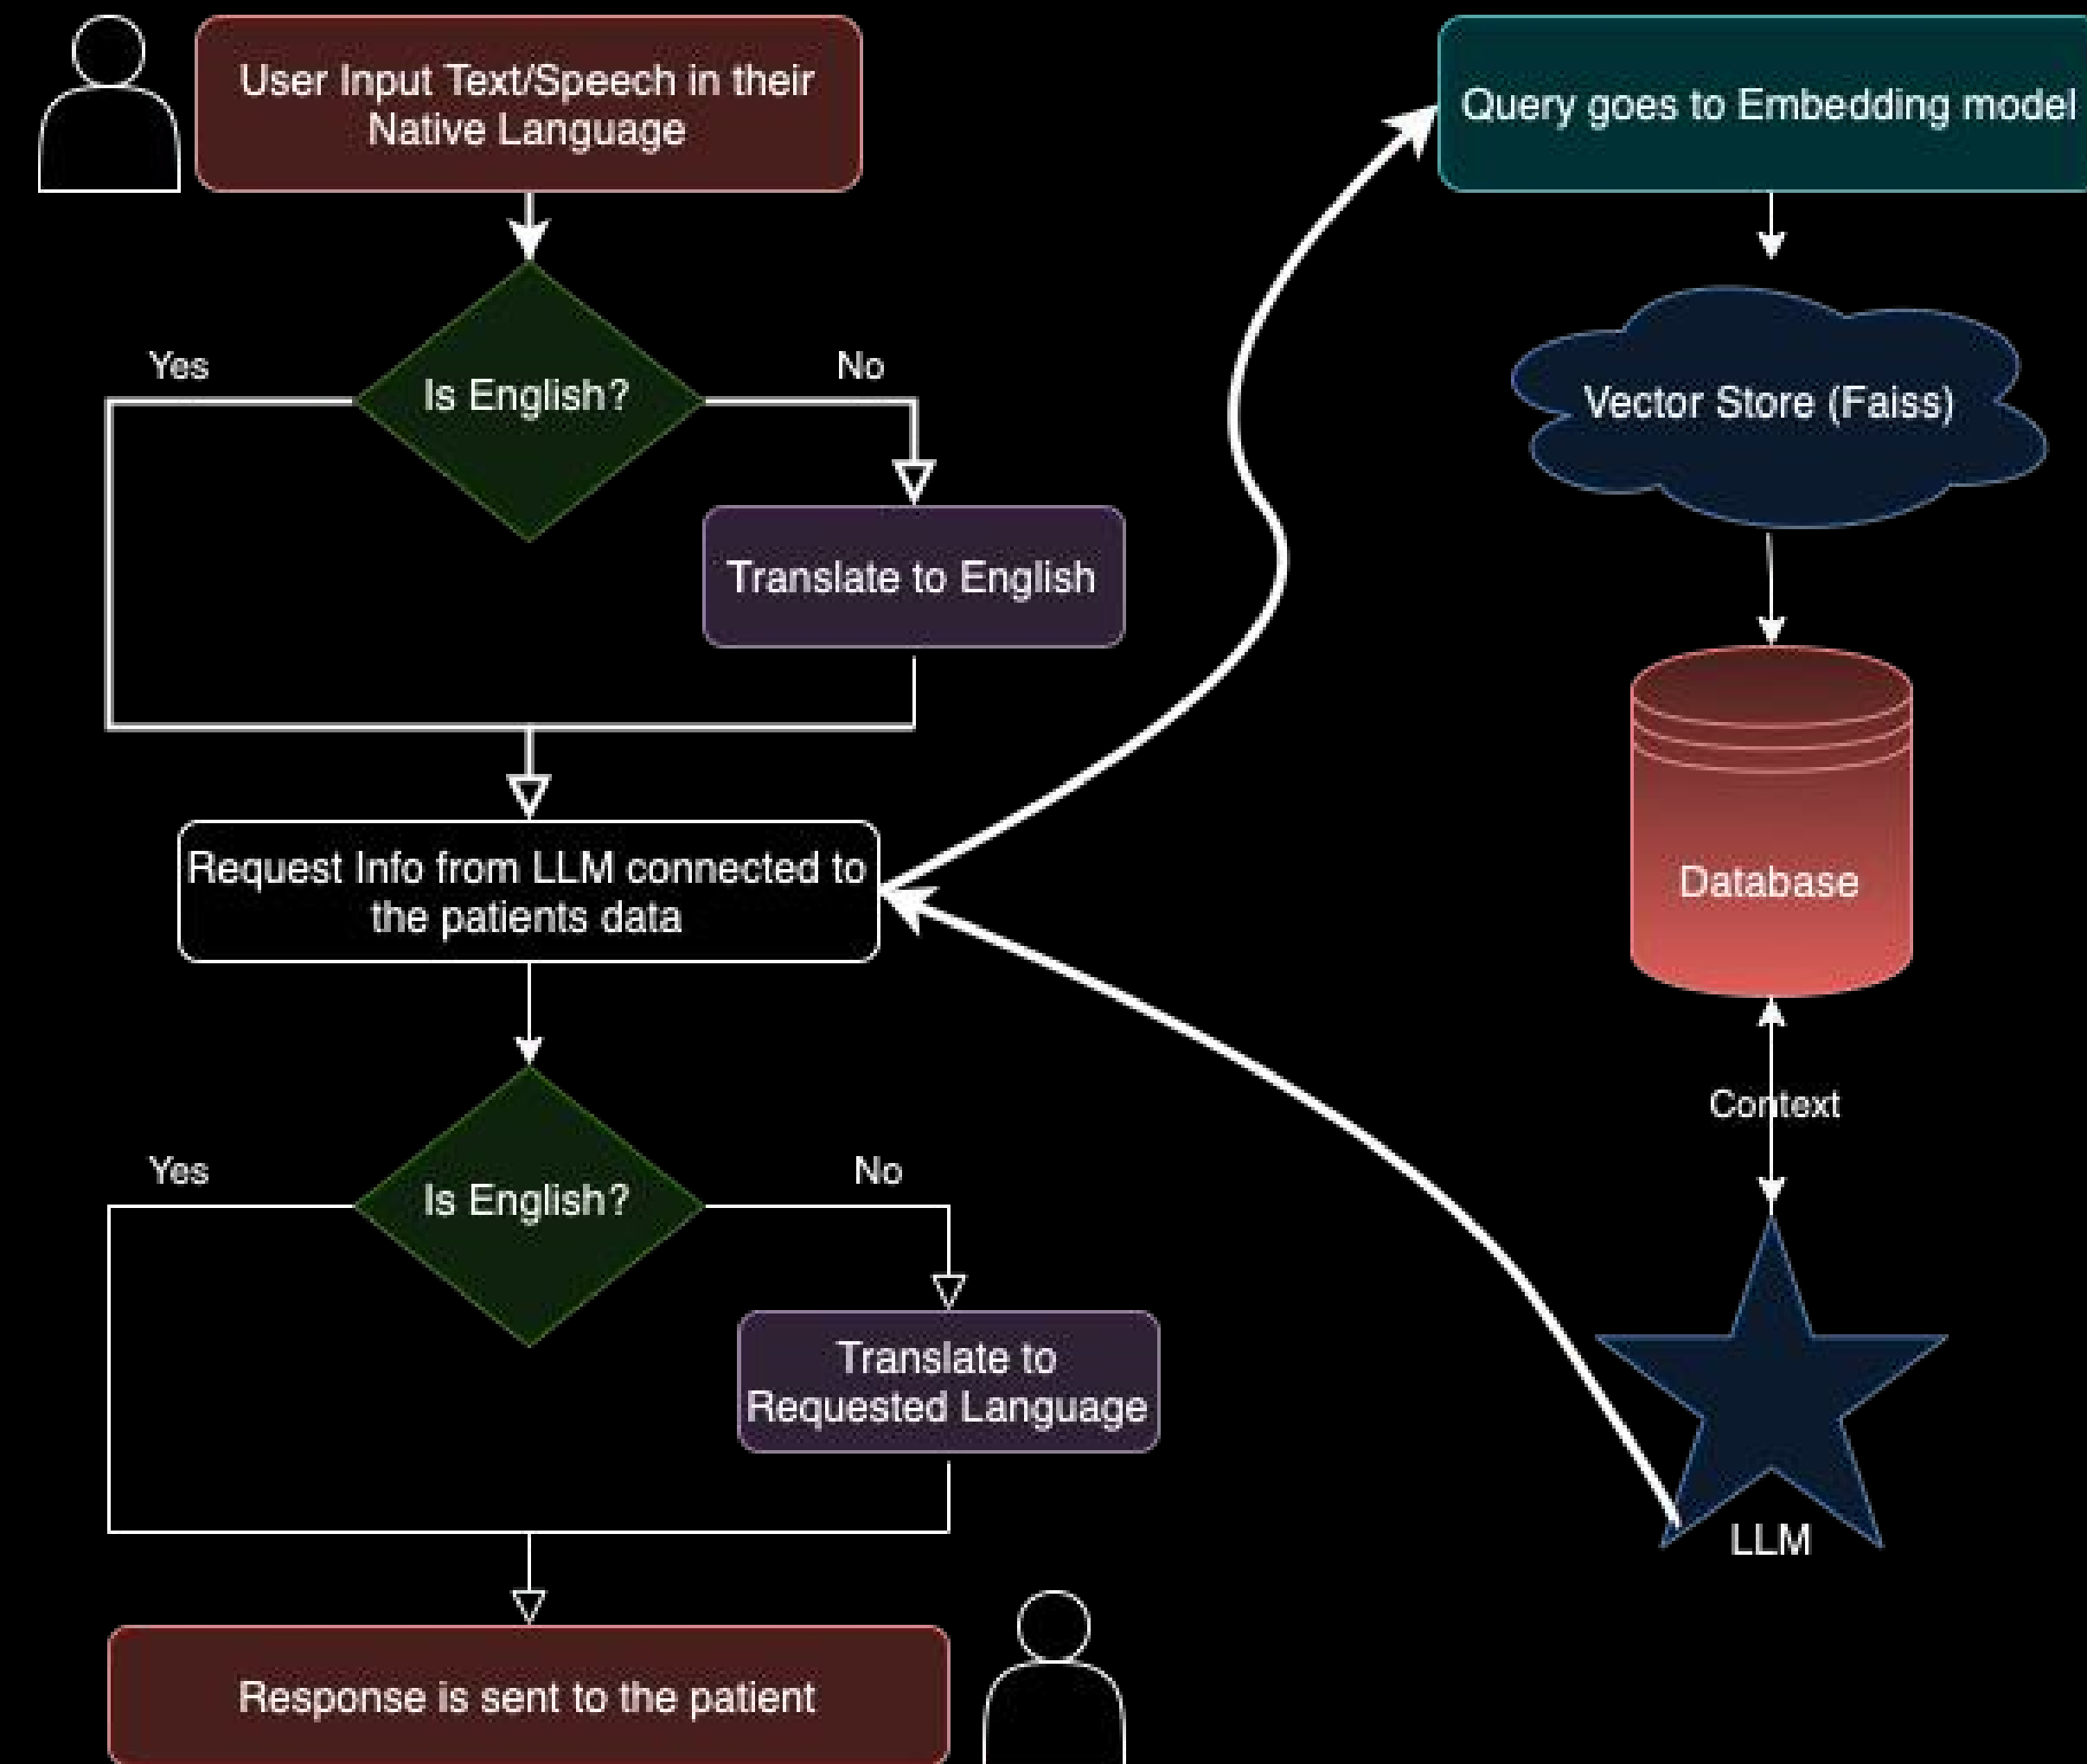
User Input Text/Speech in their Native Language

Is English?

Yes

No

Translate to English

Request Info from LLM connected to the patients data

Is English?

Yes

No

Translate to Requested Language

Response is sent to the patient

Query goes to Embedding model

Vector Store (Faiss)

Database

Context

LLM